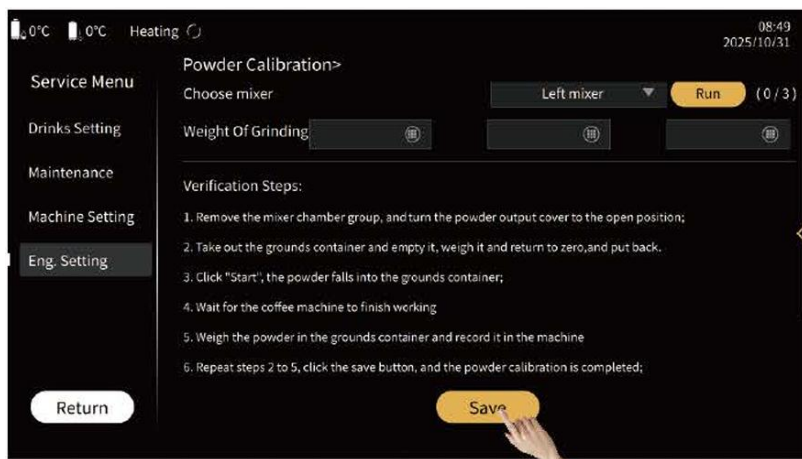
0°C 0°C Heating

08:49
2025/10/31

Service Menu

Drinks Setting

Maintenance

Machine Setting

Eng. Setting

Return

Powder Calibration>

Choose mixer

Left mixer

Run

(0/3)

Weight Of Grinding

Verification Steps:

1. Remove the mixer chamber group, and turn the powder output cover to the open position;

2. Take out the grounds container and empty it, weigh it and return to zero,and put back.

3. Click "Start", the powder falls into the grounds container;

4. Wait for the coffee machine to finish working

5. Weigh the powder in the grounds container and record it in the machine

6. Repeat steps 2 to 5, click the save button, and the powder calibration is completed;

Save